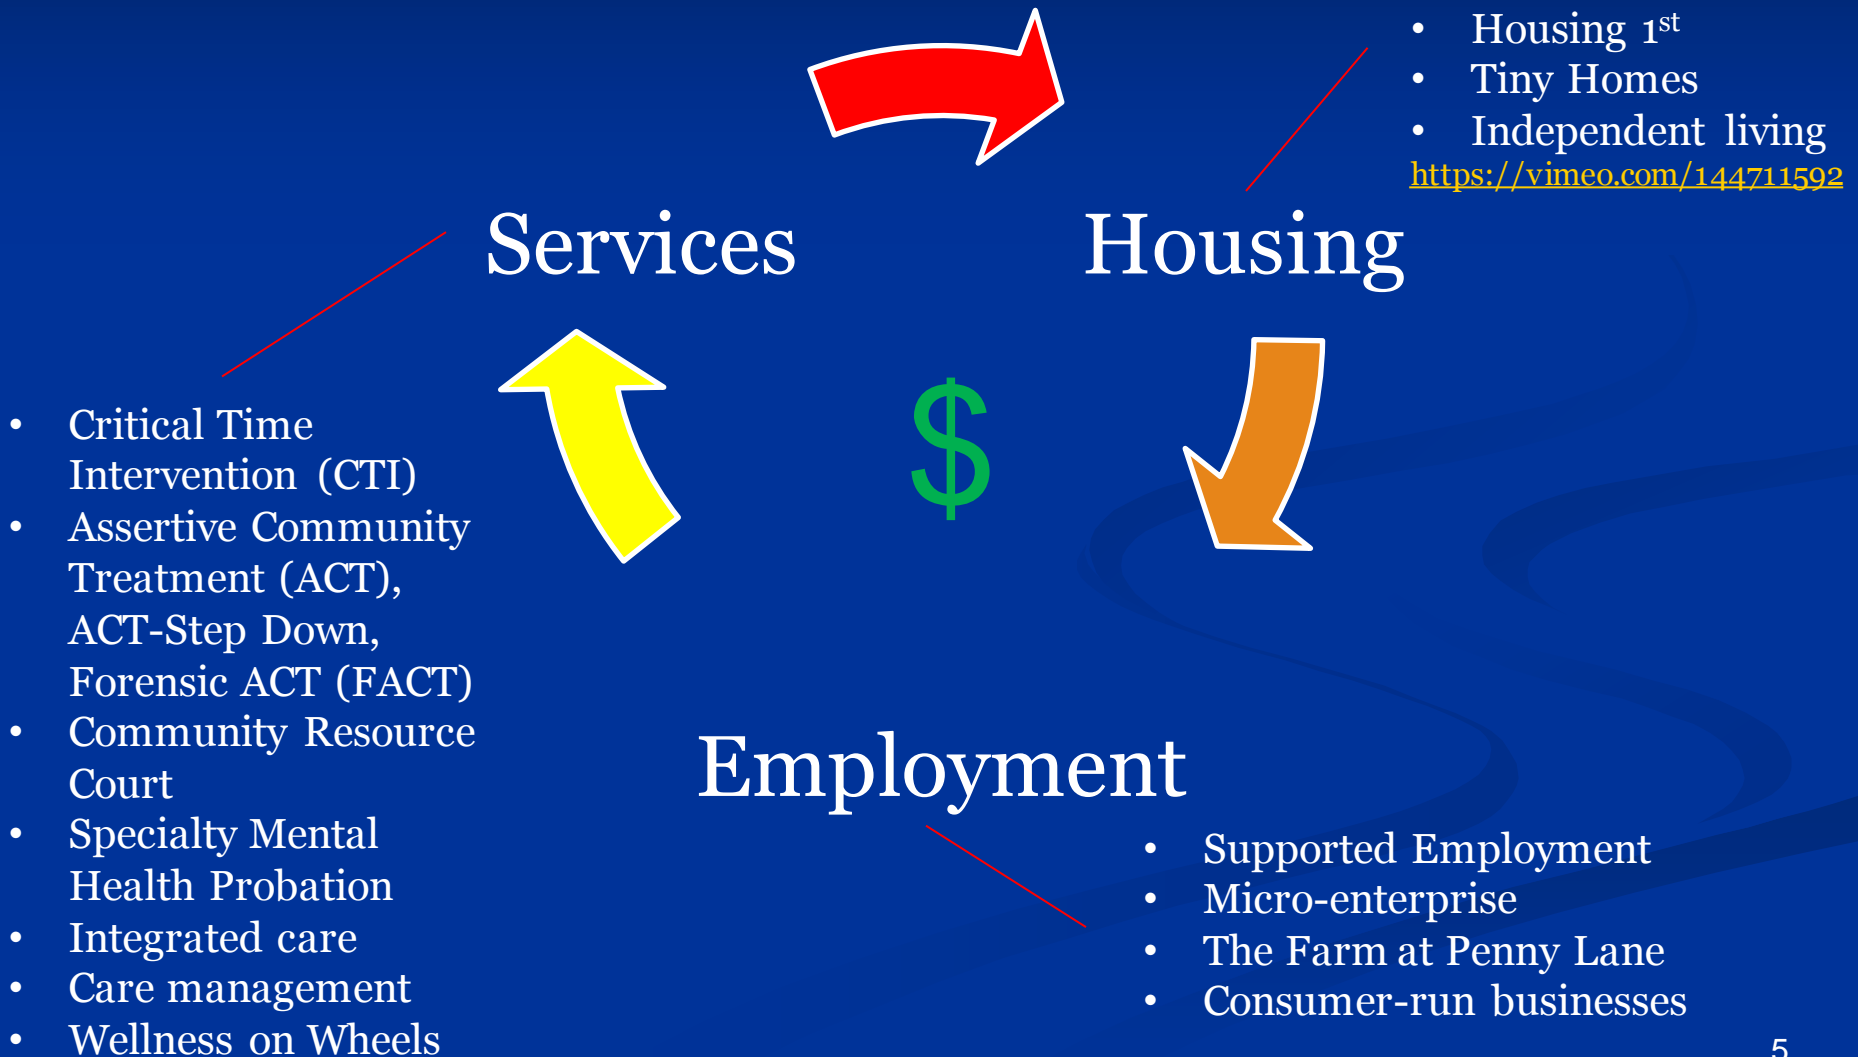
- Housing 1$^{st}$
- Tiny Homes
- Independent living

https://vimeo.com/144711592

Services

Housing

- Critical Time Intervention (CTI)
- Assertive Community Treatment (ACT), ACT-Step Down, Forensic ACT (FACT)
- Community Resource Court
- Specialty Mental Health Probation
- Integrated care
- Care management
- Wellness on Wheels

\$

Employment

- Supported Employment
- Micro-enterprise
- The Farm at Penny Lane
- Consumer-run businesses

5